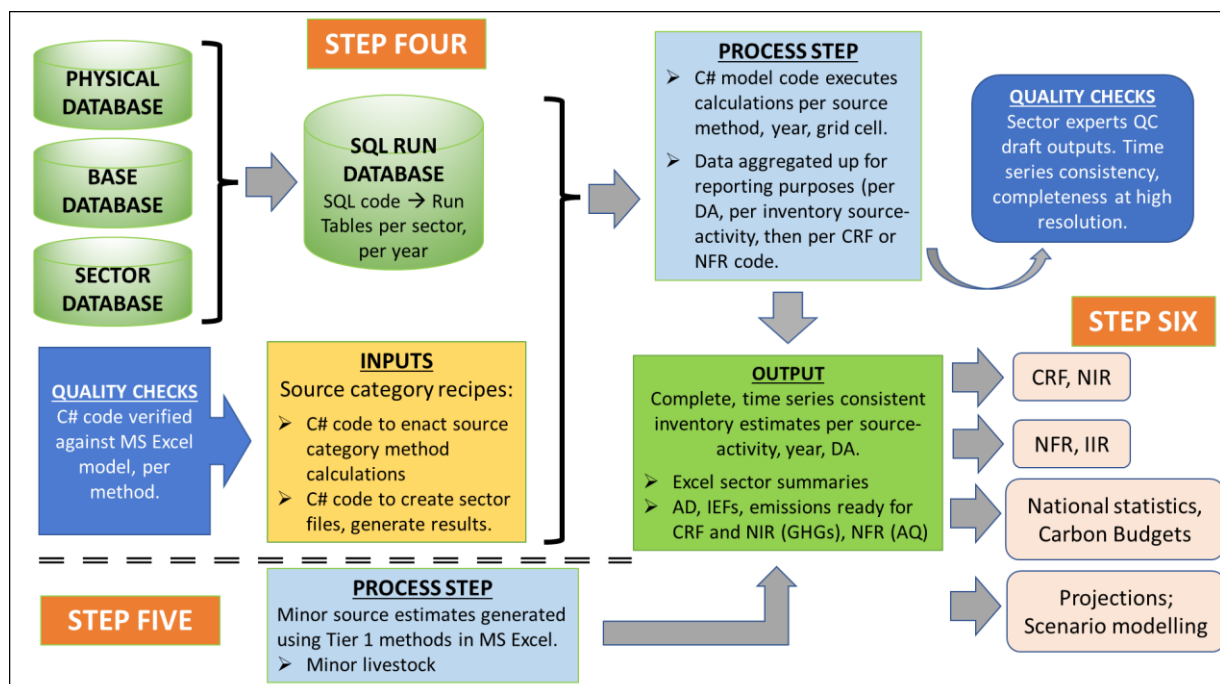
PHYSICAL DATABASE

BASE DATABASE

SECTOR DATABASE

STEP FOUR

SQL RUN DATABASE
SQL code → Run Tables per sector, per year

PROCESS STEP
➢ C# model code executes calculations per source method, year, grid cell.
➢ Data aggregated up for reporting purposes (per DA, per inventory source-activity, then per CRF or NFR code.

QUALITY CHECKS
Sector experts QC draft outputs. Time series consistency, completeness at high resolution.

STEP SIX

QUALITY CHECKS
C# code verified against MS Excel model, per method.

INPUTS
Source category recipes:
➢ C# code to enact source category method calculations
➢ C# code to create sector files, generate results.

OUTPUT
Complete, time series consistent inventory estimates per source-activity, year, DA.
➢ Excel sector summaries
➢ AD, IEFs, emissions ready for CRF and NIR (GHGs), NFR (AQ)

CRF, NIR

NFR, IIR

National statistics, Carbon Budgets

STEP FIVE

PROCESS STEP
Minor source estimates generated using Tier 1 methods in MS Excel.
➢ Minor livestock

Projections; Scenario modelling